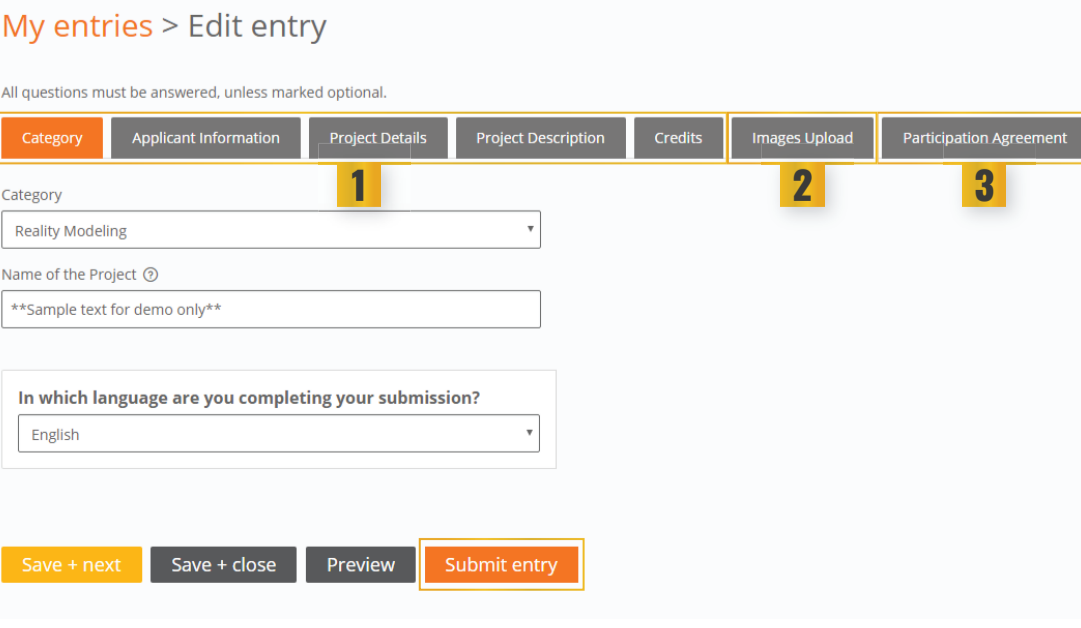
My entries > Edit entry

All questions must be answered, unless marked optional.

Category | Applicant Information | Project Details | Project Description | Credits | Images Upload | Participation Agreement

1 2 3

Category

Reality Modeling

Name of the Project

**Sample text for demo only**

In which language are you completing your submission?

English

Save + next | Save + close | Preview | Submit entry